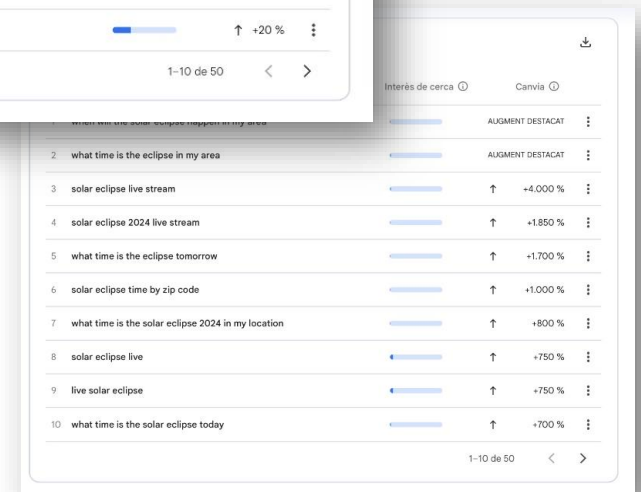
↑ +20 %

1–10 de 50

Interès de cerca ⓘ

Canvia ⓘ

| | | | |
|---|---|---|---|
| 1 | when will the solar eclipse happen in my area | | AUGMENT DESTACAT |
| 2 | what time is the eclipse in my area | | AUGMENT DESTACAT |
| 3 | solar eclipse live stream | ↑ | +4.000 % |
| 4 | solar eclipse 2024 live stream | ↑ | +1.850 % |
| 5 | what time is the eclipse tomorrow | ↑ | +1.700 % |
| 6 | solar eclipse time by zip code | ↑ | +1.000 % |
| 7 | what time is the solar eclipse 2024 in my location | ↑ | +800 % |
| 8 | solar eclipse live | ↑ | +750 % |
| 9 | live solar eclipse | ↑ | +750 % |
| 10 | what time is the solar eclipse today | ↑ | +700 % |

1–10 de 50